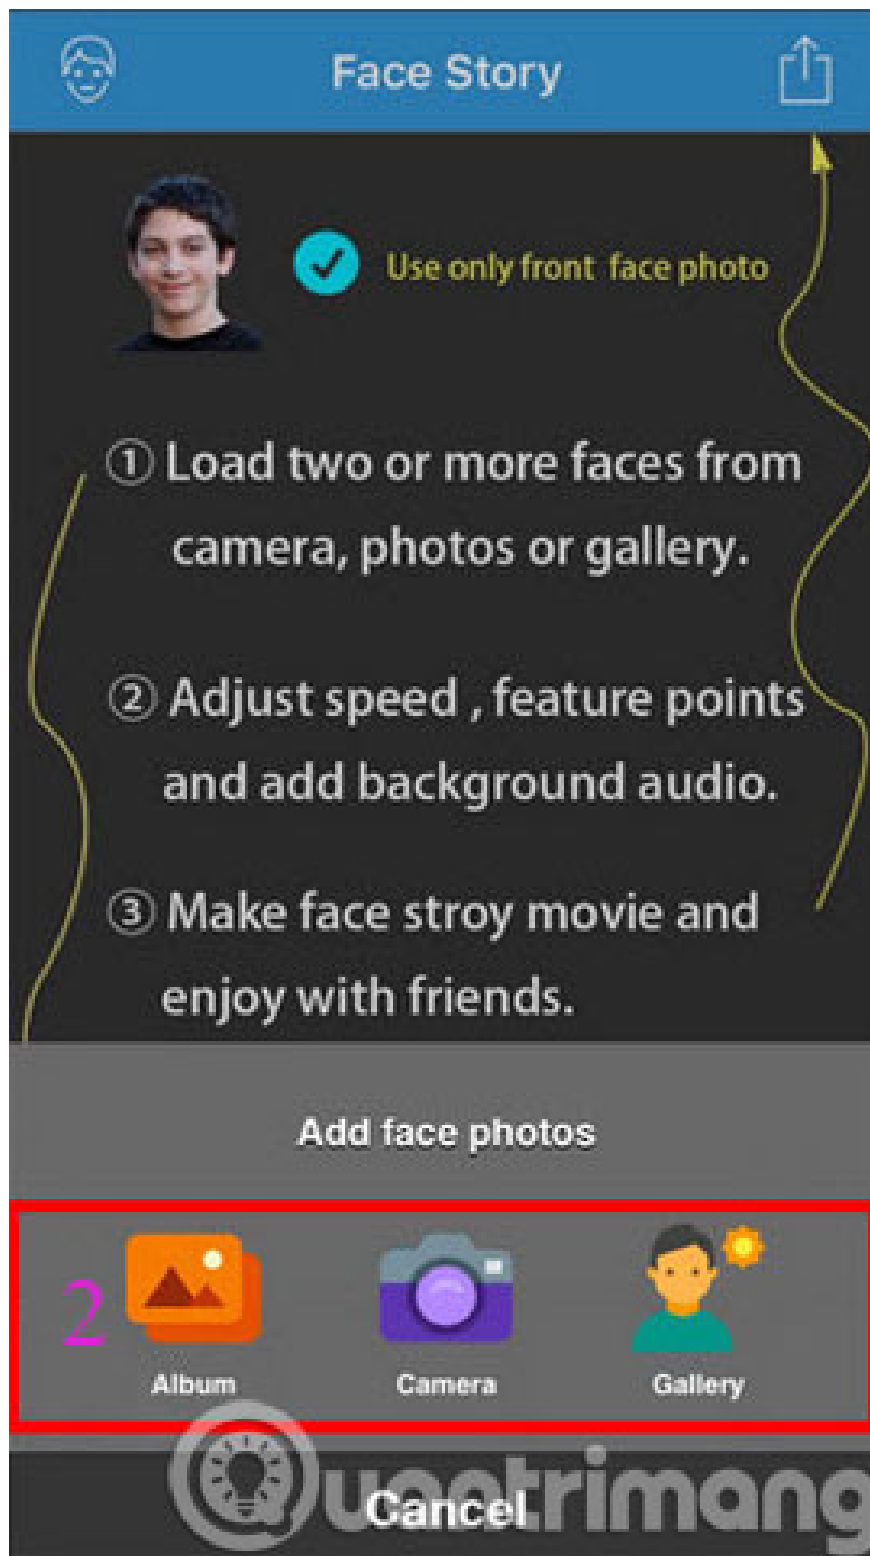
Face Story

Use only front face photo

① Load two or more faces from camera, photos or gallery.

② Adjust speed , feature points and add background audio.

③ Make face stroy movie and enjoy with friends.

Add face photos

2

Album

Camera

Gallery

Cancel

quantrimang